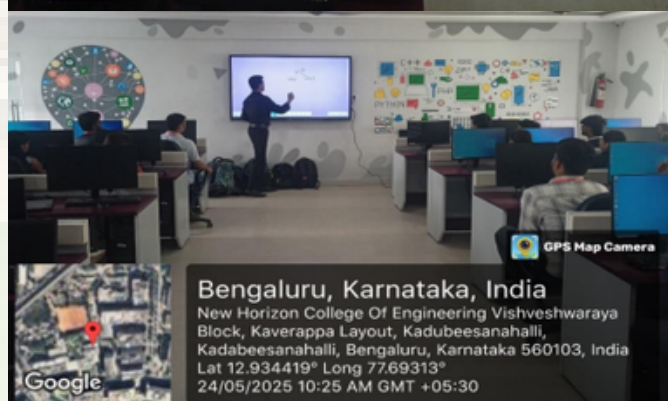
PYTHON

GPS Map Camera

Bengaluru, Karnataka, India
New Horizon College Of Engineering Vishveshwaraya Block, Kaverappa Layout, Kadubeesanahalli, Kadabeesanahalli, Bengaluru, Karnataka 560103, India
Lat 12.934419° Long 77.69313°
24/05/2025 10:25 AM GMT +05:30

Google